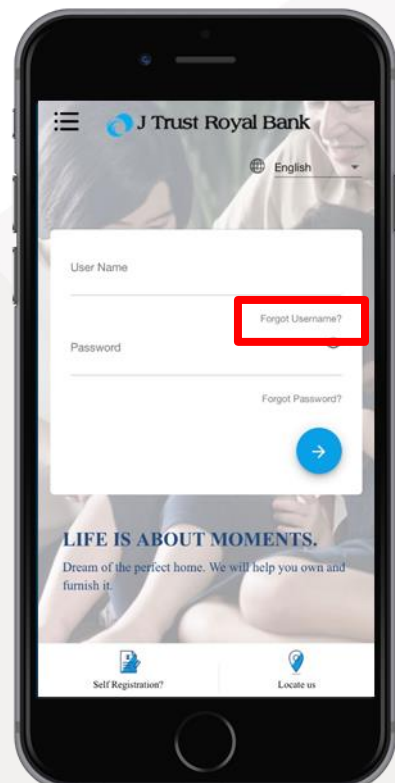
J Trust Royal Bank

English

User Name

Forgot Username?

Password

Forgot Password?

LIFE IS ABOUT MOMENTS.

Dream of the perfect home. We will help you own and furnish it.

Self Registration?

Locate us